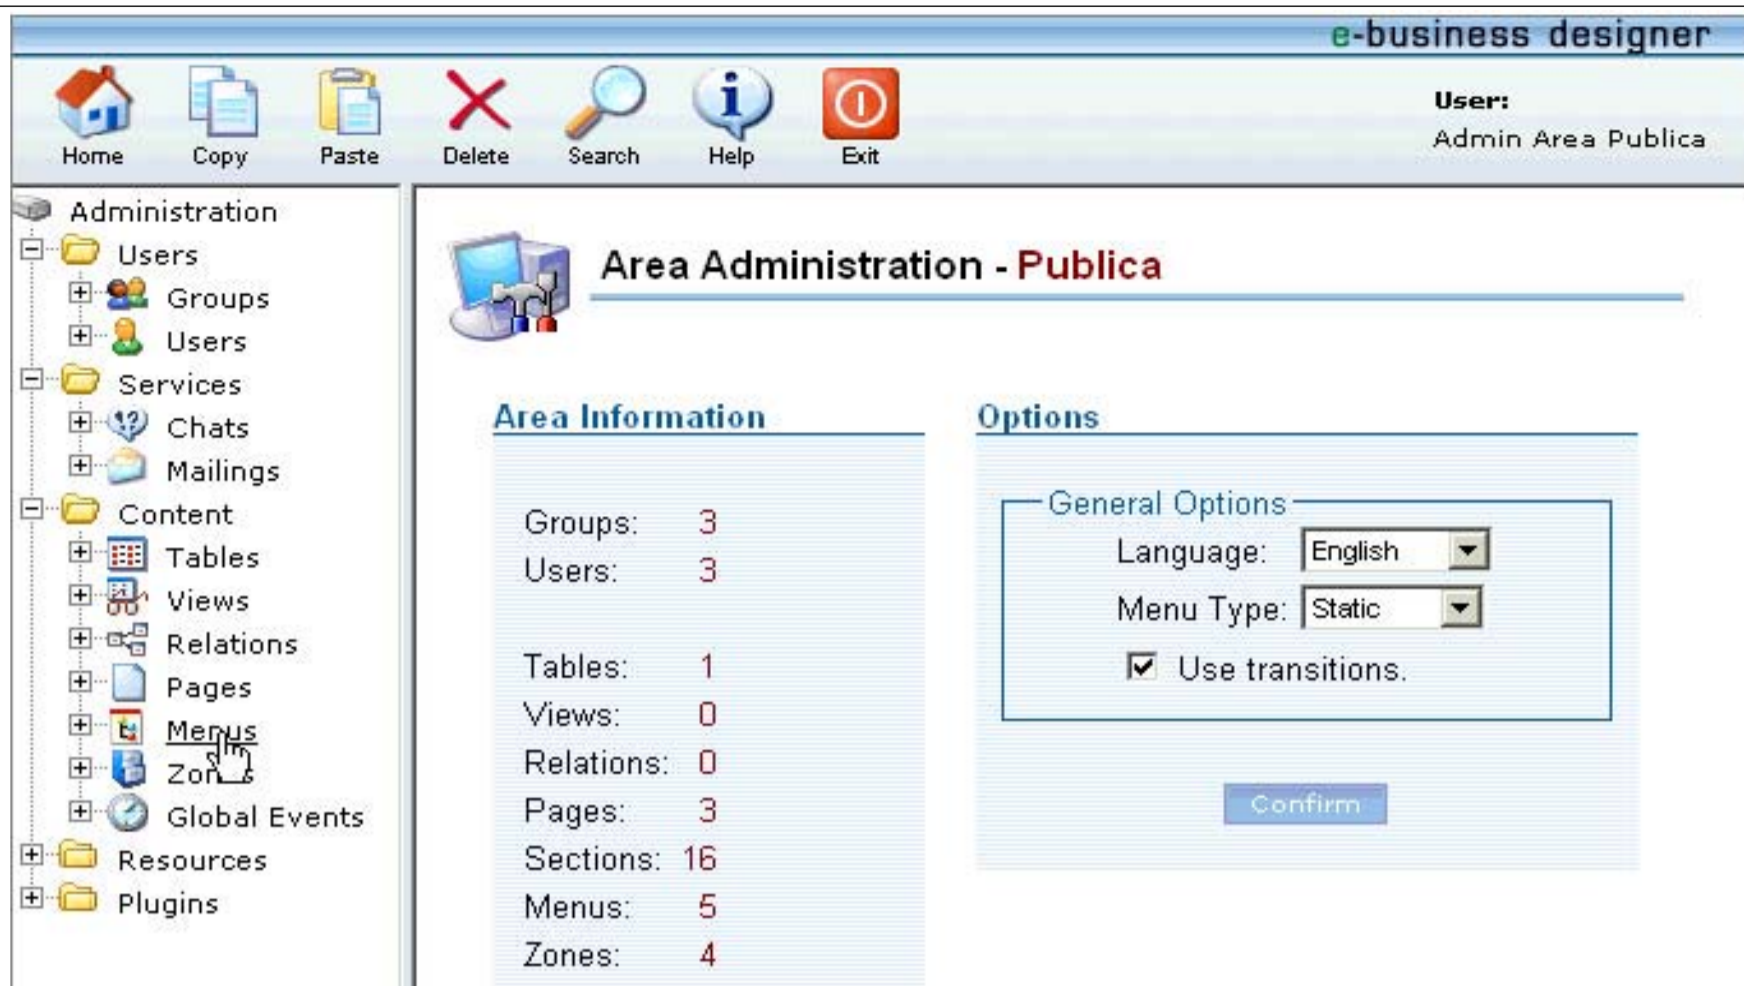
e-business designer

Home Copy Paste Delete Search Help Exit

User:
Admin Area Publica

Administration
Users
Groups
Users
Services
Chats
Mailings
Content
Tables
Views
Relations
Pages
Menus
Zon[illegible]s
Global Events
Resources
Plugins

Area Administration - Publica

Area Information

| | |
|---|---|
| Groups: | 3 |
| Users: | 3 |
| Tables: | 1 |
| Views: | 0 |
| Relations: | 0 |
| Pages: | 3 |
| Sections: | 16 |
| Menus: | 5 |
| Zones: | 4 |

Options

General Options
Language: English
Menu Type: Static
Use transitions.

Confirm